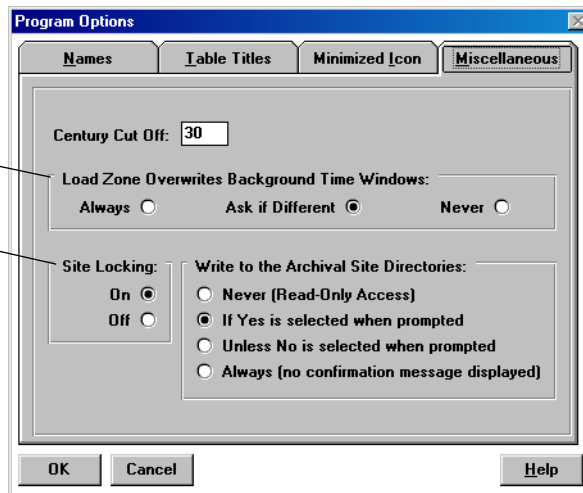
Program Options

Names | Table Titles | Minimized Icon | Miscellaneous

Century Cut Off: 30

Load Zone Overwrites Background Time Windows:
Always ○ Ask if Different ◉ Never ○

Site Locking:
On ◉
Off ○

Write to the Archival Site Directories:
○ Never (Read-Only Access)
◉ If Yes is selected when prompted
○ Unless No is selected when prompted
○ Always (no confirmation message displayed)

OK | Cancel | Help